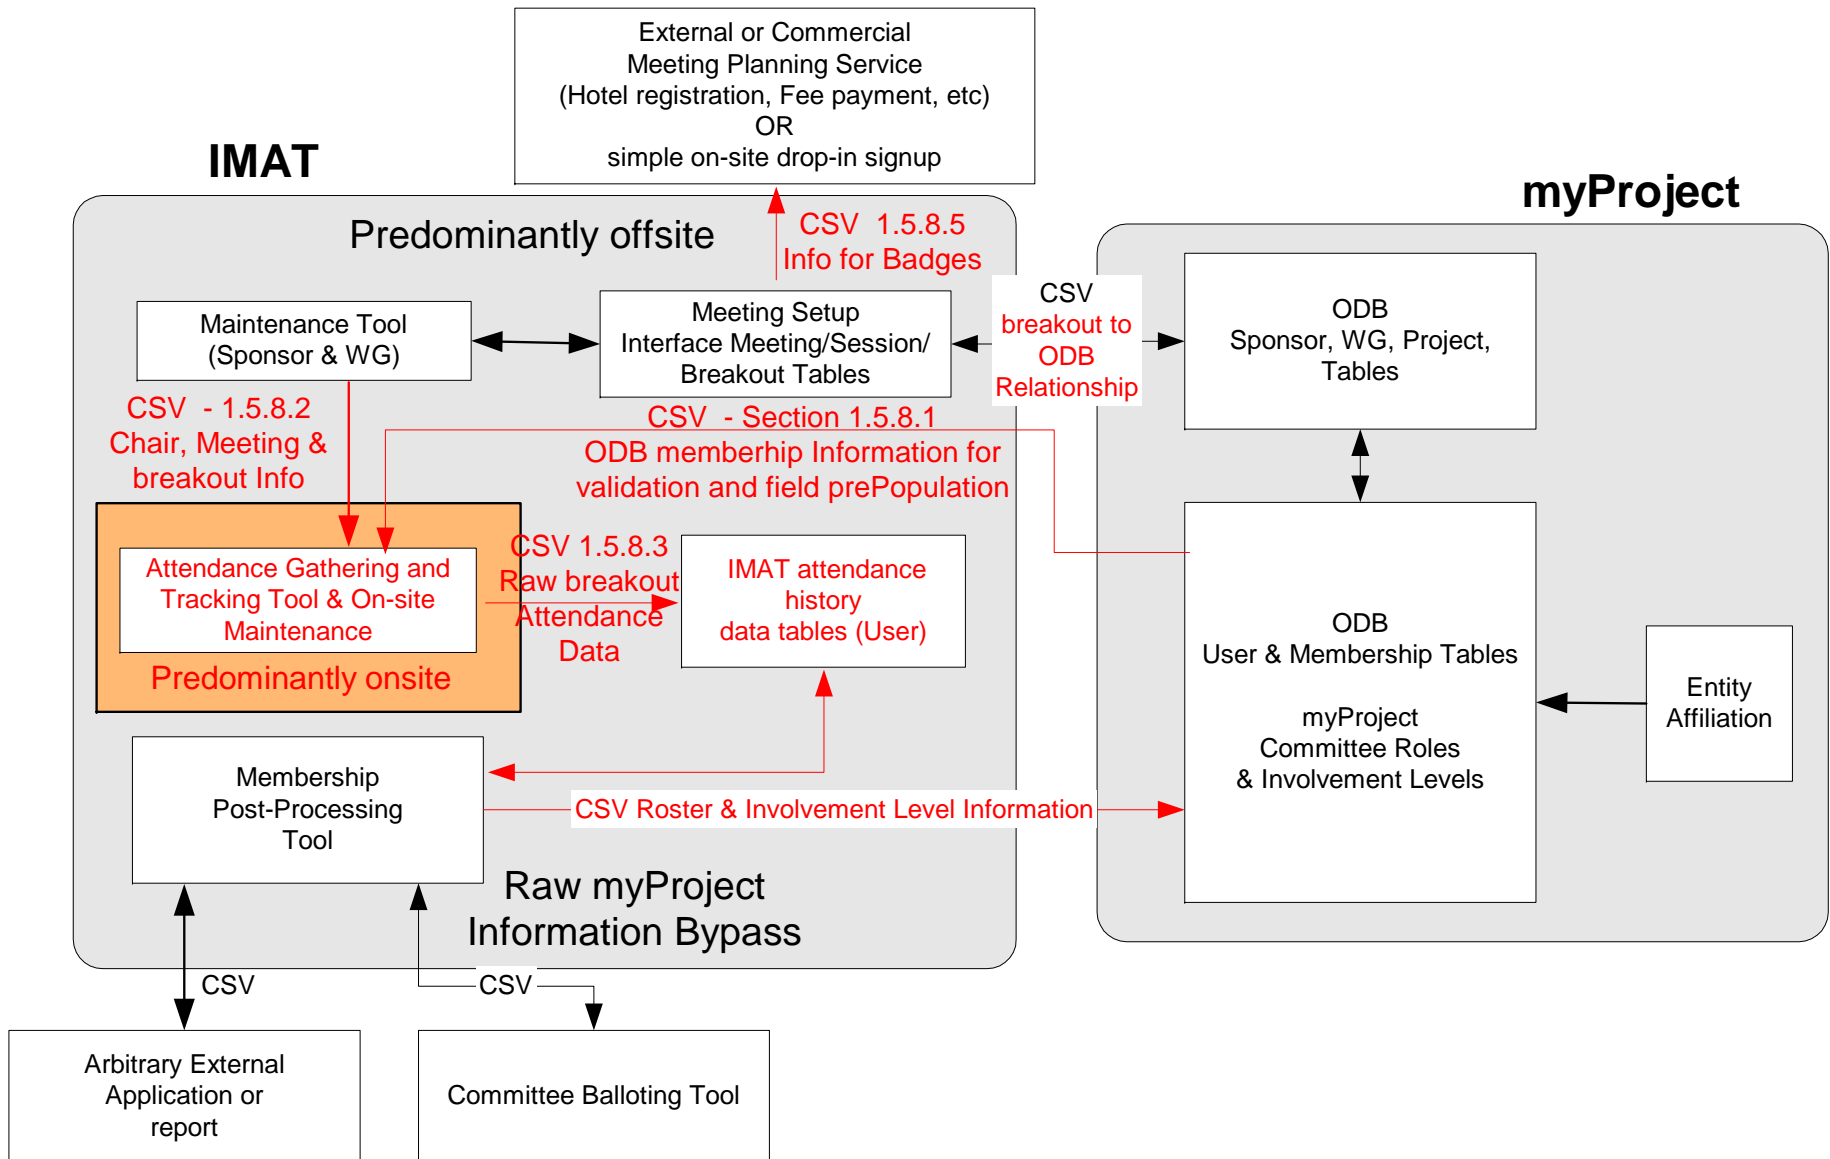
External or Commercial
Meeting Planning Service
(Hotel registration, Fee payment, etc)
OR
simple on-site drop-in signup

IMAT

myProject

Predominantly offsite

CSV 1.5.8.5
Info for Badges

Maintenance Tool
(Sponsor & WG)

Meeting Setup
Interface Meeting/Session/
Breakout Tables

CSV
breakout to
ODB
Relationship

ODB
Sponsor, WG, Project,
Tables

CSV - 1.5.8.2
Chair, Meeting &
breakout Info

CSV - Section 1.5.8.1
ODB memberhip Information for
validation and field prePopulation

Attendance Gathering and
Tracking Tool & On-site
Maintenance

Predominantly onsite

CSV 1.5.8.3
Raw breakout
Attendance
Data

IMAT attendance
history
data tables (User)

ODB
User & Membership Tables

myProject
Committee Roles
& Involvement Levels

Entity
Affiliation

Membership
Post-Processing
Tool

CSV Roster & Involvement Level Information

Raw myProject
Information Bypass

CSV

CSV

Arbitrary External
Application or
report

Committee Balloting Tool